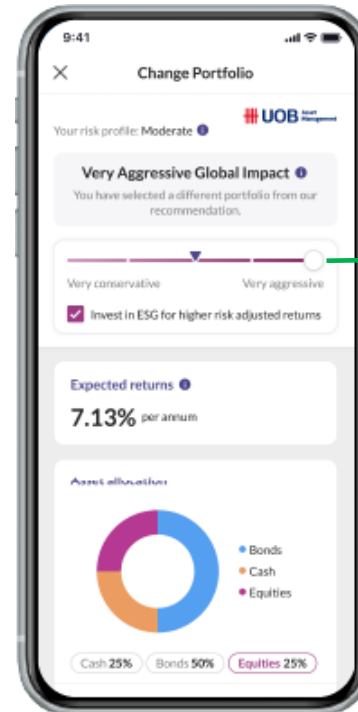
9:41

Change Portfolio

Your risk profile: Moderate

UOB Asset Management

Very Aggressive Global Impact

You have selected a different portfolio from our recommendation.

Very conservative

Very aggressive

Invest in ESG for higher risk adjusted returns

Expected returns

7.13% per annum

Asset allocation

Bonds

Cash

Equities

Cash 25%

Bonds 50%

Equities 25%